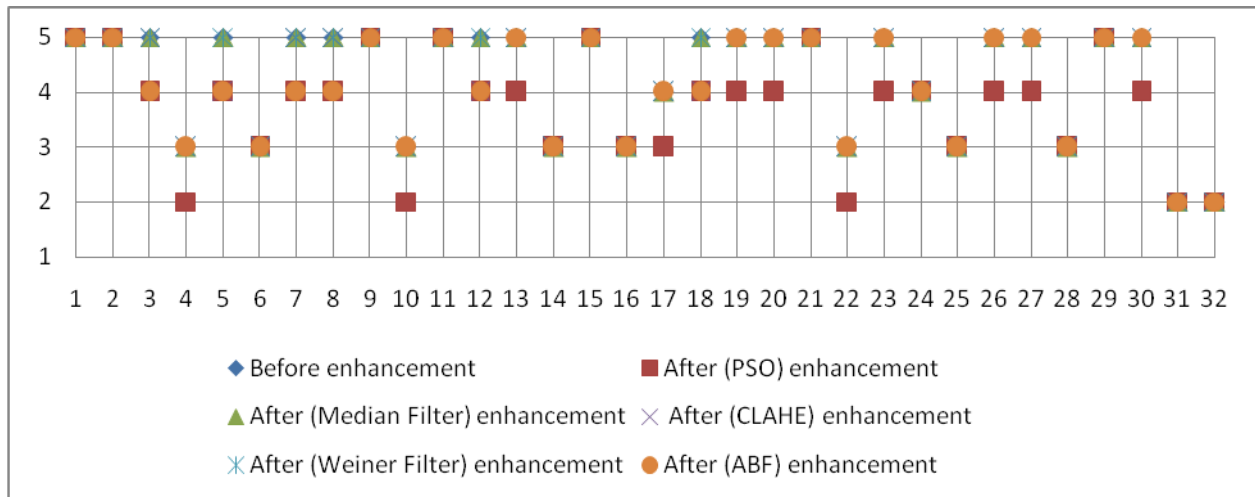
5
4
3
2
1
1 2 3 4 5 6 7 8 9 10 11 12 13 14 15 16 17 18 19 20 21 22 23 24 25 26 27 28 29 30 31 32

Before enhancement
After (PSO) enhancement
After (Median Filter) enhancement
After (CLAHE) enhancement
After (Weiner Filter) enhancement
After (ABF) enhancement